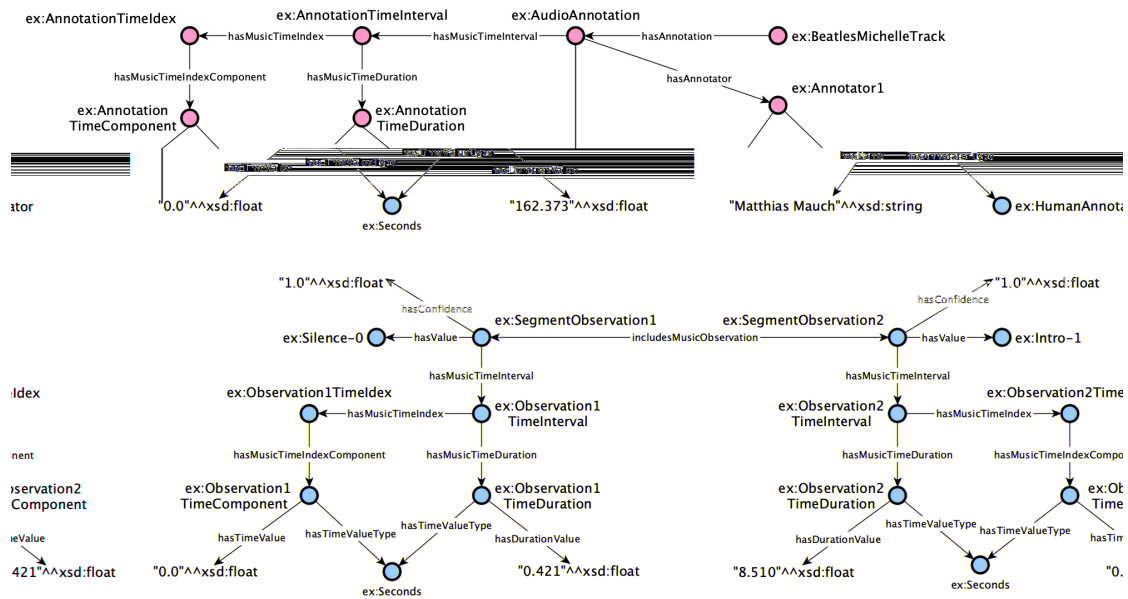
ex:AnnotationTimeIdex
ex:AnnotationTimeInterval
ex:AudioAnnotation
hasMusicTimeIndex
hasMusicTimeInterval
hasAnnotation
ex:BeatlesMichelleTrack
hasMusicTimeIndexComponent
hasMusicTimeDuration
hasAnnotator
ex:Annotator1
ex:Annotation TimeComponent
ex:Annotation TimeDuration
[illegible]
ator
"0.0"^^xsd:float
ex:Seconds
"162.373"^^xsd:float
"Matthias Mauch"^^xsd:string
ex:HumanAnnota
"1.0"^^xsd:float
hasConfidence
"1.0"^^xsd:float
hasConfidence
ex:Silence-0
hasValue
ex:SegmentObservation1
includesMusicObservation
ex:SegmentObservation2
hasValue
ex:Intro-1
hasMusicTimeInterval
hasMusicTimeInterval
Idex
ex:Observation1TimeIdex
hasMusicTimeIndex
ex:Observation1 TimeInterval
ex:Observation2 TimeInterval
hasMusicTimeIndex
ex:Observation2Time
nent
hasMusicTimeIndexComponent
hasMusicTimeDuration
hasMusicTimeDuration
hasMusicTimeIndexCompo
bservation2
Component
ex:Observation1 TimeComponent
ex:Observation1 TimeDuration
ex:Observation2 TimeDuration
ex:O
Time
eValue
hasTimeValue
hasTimeValueType
hasTimeValueType
hasDurationValue
hasTimeValueType
hasDurationValue
hasTimeValueType
hasTi
421"^^xsd:float
"0.0"^^xsd:float
"0.421"^^xsd:float
"8.510"^^xsd:float
"0.
ex:Seconds
ex:Seconds